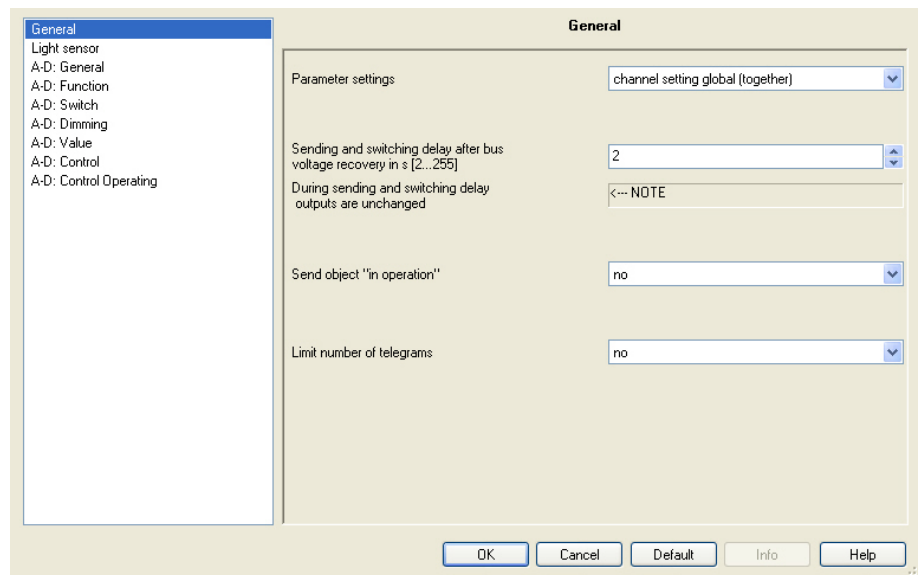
General
Light sensor
A-D: General
A-D: Function
A-D: Switch
A-D: Dimming
A-D: Value
A-D: Control
A-D: Control Operating

General

Parameter settings
channel setting global (together)

Sending and switching delay after bus voltage recovery in s [2...255]
2

During sending and switching delay outputs are unchanged
<--- NOTE

Send object "in operation"
no

Limit number of telegrams
no

OK
Cancel
Default
Info
Help